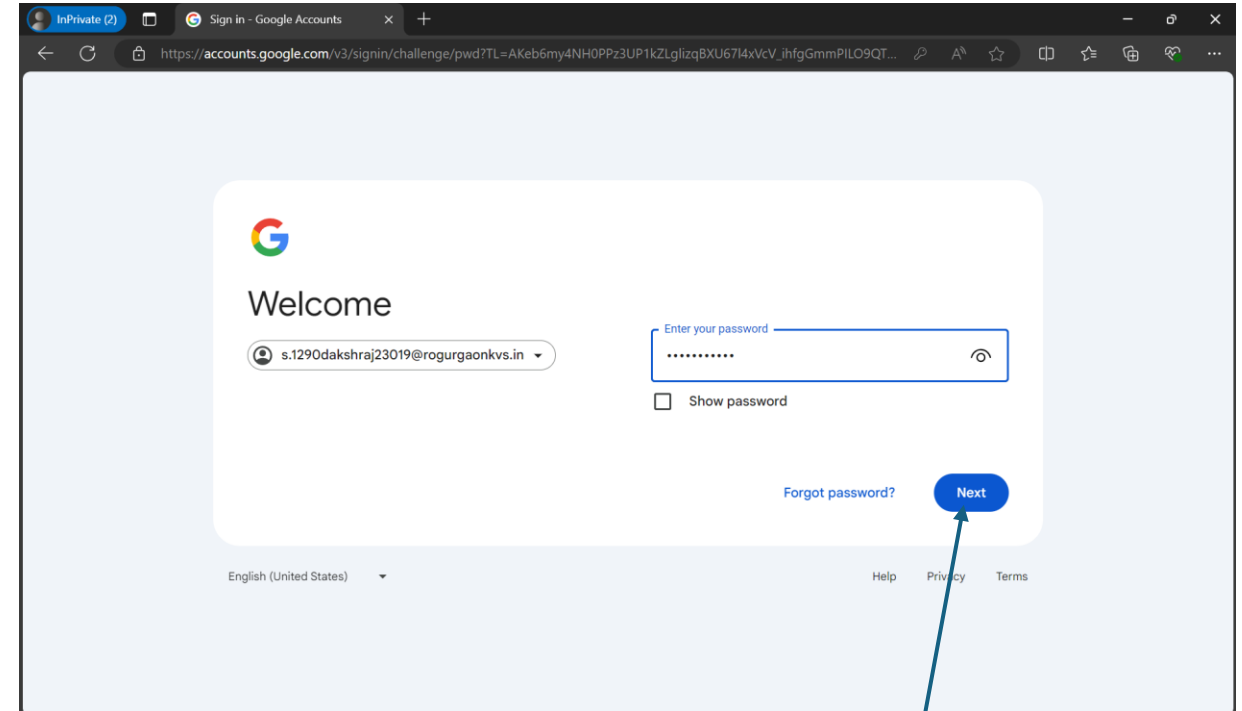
InPrivate (2)
Sign in - Google Accounts
https://accounts.google.com/v3/signin/challenge/pwd?TL=AKeb6my4NH0PPz3UP1kZLglizqBXU67l4xVcV_ihfgGmmPILO9QT...

G
Welcome
s.1290dakshraj23019@rogurgaonkvs.in

Enter your password
•••••••••••
Show password

Forgot password?
Next

English (United States)
Help
Privacy
Terms